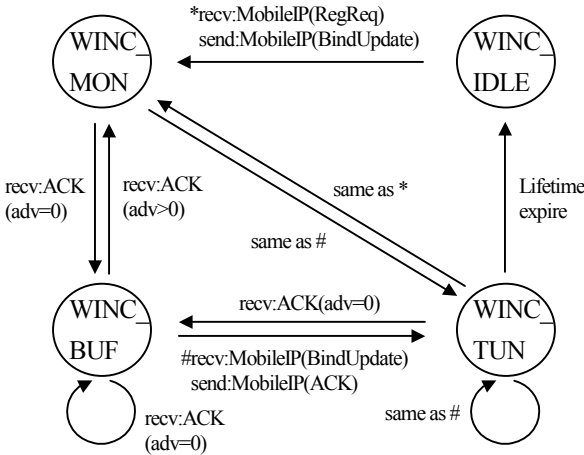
*recv:MobileIP(RegReq)
send:MobileIP(BindUpdate)

WINC_
MON

WINC_
IDLE

recv:ACK
(adv=0)

recv:ACK
(adv>0)

same as *

same as #

Lifetime
expire

recv:ACK(adv=0)

WINC_
BUF

WINC_
TUN

#recv:MobileIP(BindUpdate)
send:MobileIP(ACK)

recv:ACK
(adv=0)

same as #